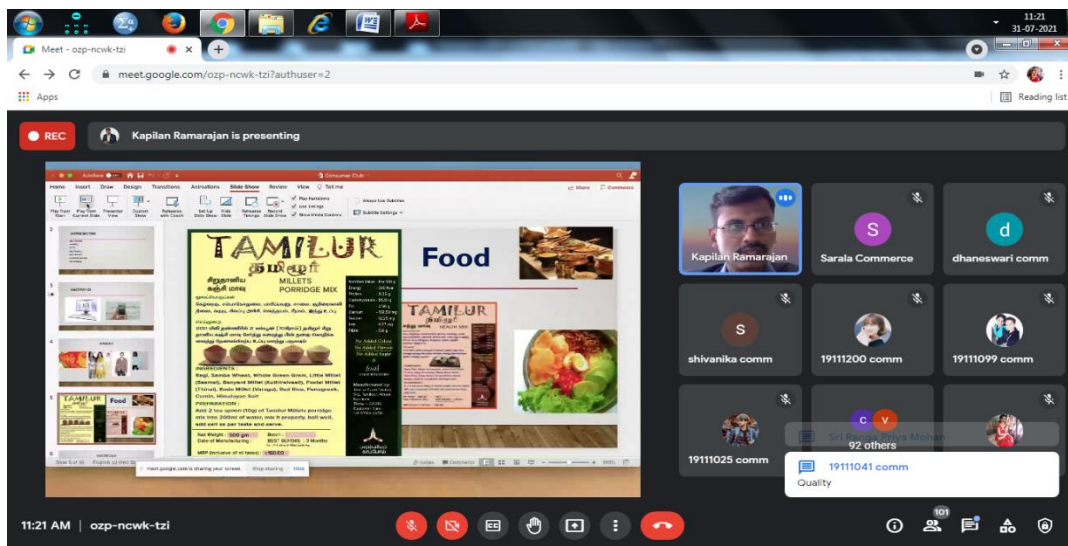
11:21
31-07-2021

Meet - ozp-ncwk-tzi

meet.google.com/ozp-ncwk-tzi?authuser=2

Apps

Reading list

REC

Kapilan Ramarajan is presenting

Consumer Club

Home Insert Draw Design Transitions Animations Slide Show Review View Tell me

Share Comments

TAMILUR
தமிழூர்

MILLETS
PORRIDGE MIX

INGREDIENTS

PREPARATION

Net Weight : 500 gm

Date of Manufacturing

MRP (Inclusive of all taxes) : ₹160.00

Food

TAMILUR

meet.google.com is sharing your screen. Stop sharing Hide

Kapilan Ramarajan

Sarala Commerce

dhaneswari comm

shivanika comm

19111200 comm

19111099 comm

19111025 comm

92 others

19111041 comm
Quality

11:21 AM | ozp-ncwk-tzi

101